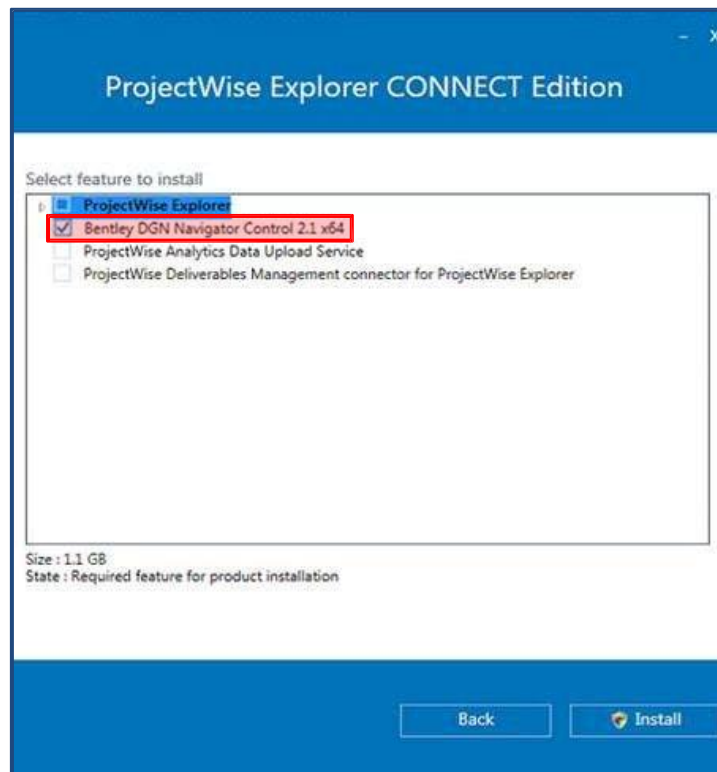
- X

ProjectWise Explorer CONNECT Edition

Select feature to install

ProjectWise Explorer
Bentley DGN Navigator Control 2.1 x64
ProjectWise Analytics Data Upload Service
ProjectWise Deliverables Management connector for ProjectWise Explorer

Size : 1.1 GB
State : Required feature for product installation

Back

Install